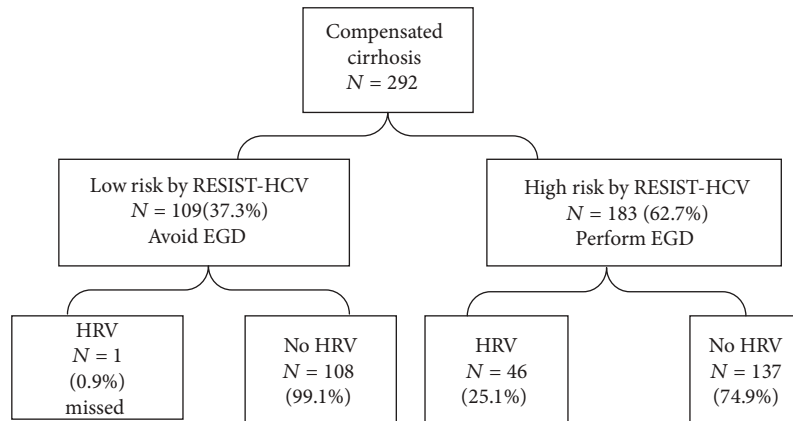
Compensated cirrhosis
$N = 292$

Low risk by RESIST-HCV
$N = 109(37.3\%)$
Avoid EGD

High risk by RESIST-HCV
$N = 183\ (62.7\%)$
Perform EGD

HRV
$N = 1$
(0.9%)
missed

No HRV
$N = 108$
(99.1%)

HRV
$N = 46$
(25.1%)

No HRV
$N = 137$
(74.9%)